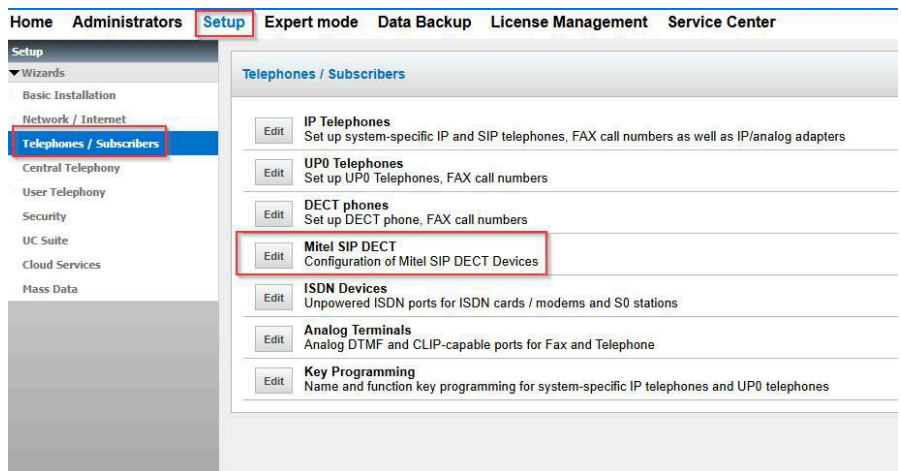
Home Administrators Setup Expert mode Data Backup License Management Service Center

Setup
▼Wizards
Basic Installation
Network / Internet
Telephones / Subscribers
Central Telephony
User Telephony
Security
UC Suite
Cloud Services
Mass Data

Telephones / Subscribers

Edit IP Telephones
Set up system-specific IP and SIP telephones, FAX call numbers as well as IP/analog adapters

Edit UP0 Telephones
Set up UP0 Telephones, FAX call numbers

Edit DECT phones
Set up DECT phone, FAX call numbers

Edit Mitel SIP DECT
Configuration of Mitel SIP DECT Devices

Edit ISDN Devices
Unpowered ISDN ports for ISDN cards / modems and S0 stations

Edit Analog Terminals
Analog DTMF and CLIP-capable ports for Fax and Telephone

Edit Key Programming
Name and function key programming for system-specific IP telephones and UP0 telephones